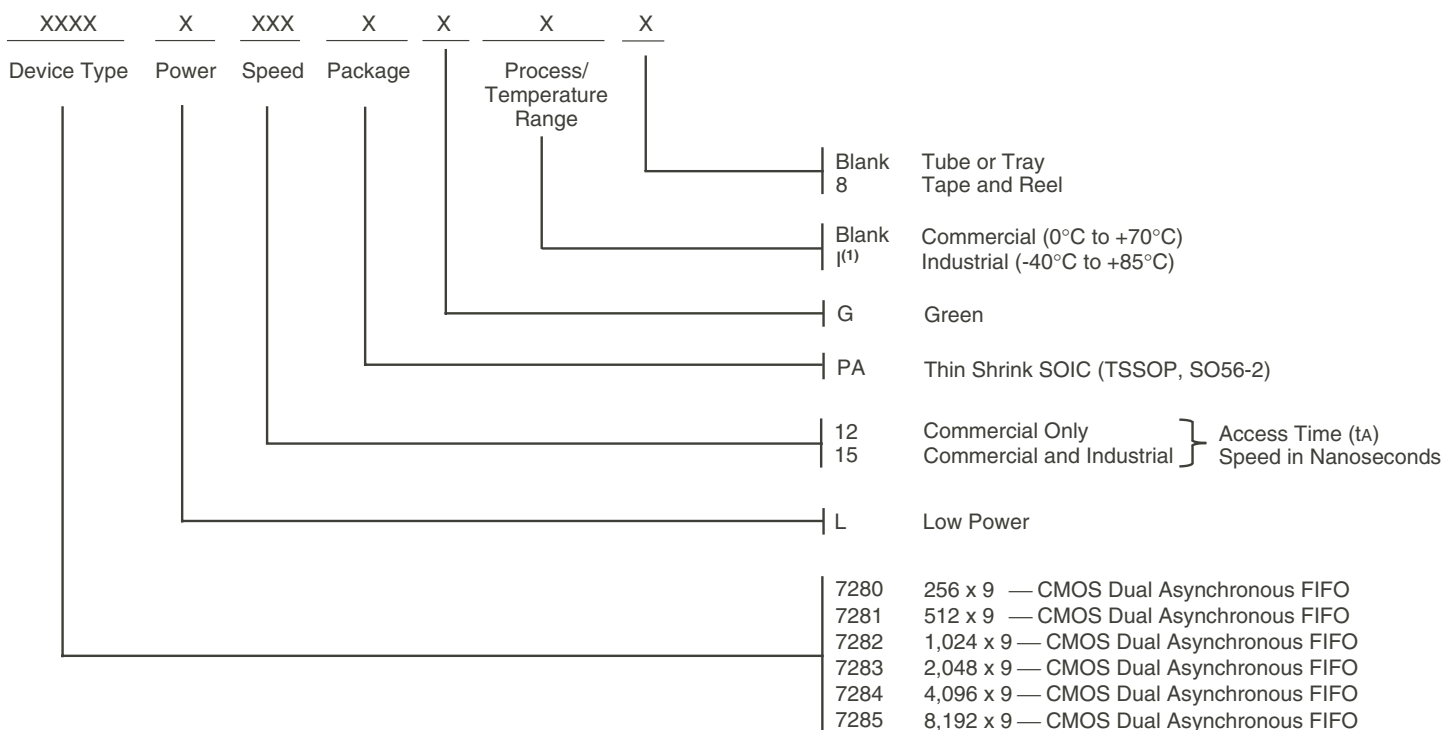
XXXX X XXX X X X X

Device Type Power Speed Package Process/ Temperature Range

Blank Tube or Tray
8 Tape and Reel

Blank Commercial (0°C to +70°C)
I$^{(1)}$ Industrial (-40°C to +85°C)

G Green

PA Thin Shrink SOIC (TSSOP, SO56-2)

12 Commercial Only
15 Commercial and Industrial
Access Time ($t_A$) Speed in Nanoseconds

L Low Power

7280 256 x 9 — CMOS Dual Asynchronous FIFO
7281 512 x 9 — CMOS Dual Asynchronous FIFO
7282 1,024 x 9 — CMOS Dual Asynchronous FIFO
7283 2,048 x 9 — CMOS Dual Asynchronous FIFO
7284 4,096 x 9 — CMOS Dual Asynchronous FIFO
7285 8,192 x 9 — CMOS Dual Asynchronous FIFO